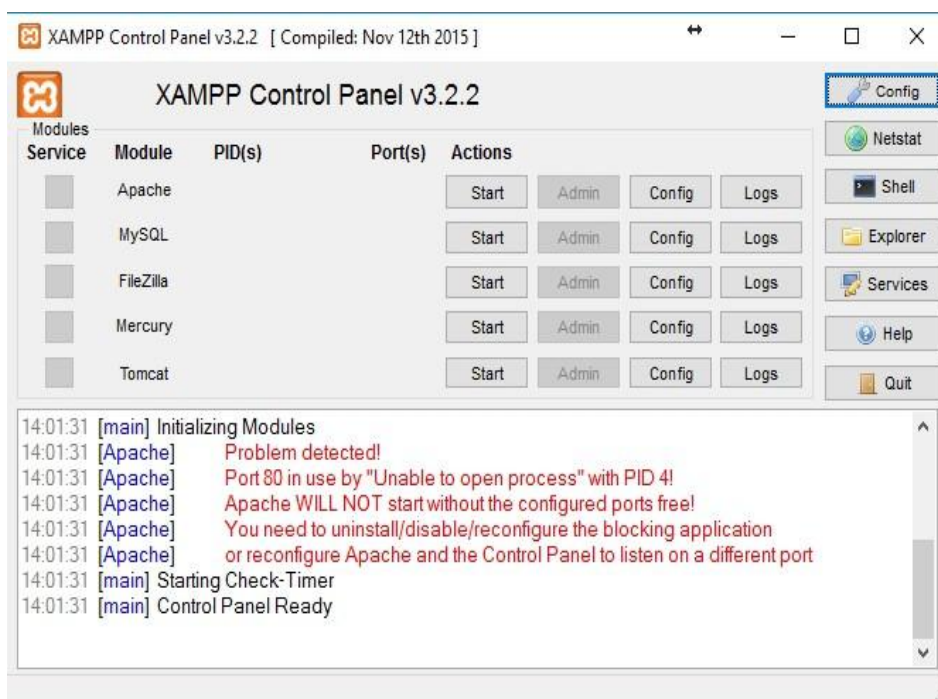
XAMPP Control Panel v3.2.2 [ Compiled: Nov 12th 2015 ]

XAMPP Control Panel v3.2.2

Config

Modules

Netstat

| Service | Module | PID(s) | Port(s) | Actions | | | |
|---|---|---|---|---|---|---|---|
| | Apache | | | Start | Admin | Config | Logs |
| | MySQL | | | Start | Admin | Config | Logs |
| | FileZilla | | | Start | Admin | Config | Logs |
| | Mercury | | | Start | Admin | Config | Logs |
| | Tomcat | | | Start | Admin | Config | Logs |

Shell

Explorer

Services

Help

Quit

14:01:31 [main] Initializing Modules
14:01:31 [Apache] Problem detected!
14:01:31 [Apache] Port 80 in use by "Unable to open process" with PID 4!
14:01:31 [Apache] Apache WILL NOT start without the configured ports free!
14:01:31 [Apache] You need to uninstall/disable/reconfigure the blocking application
14:01:31 [Apache] or reconfigure Apache and the Control Panel to listen on a different port
14:01:31 [main] Starting Check-Timer
14:01:31 [main] Control Panel Ready